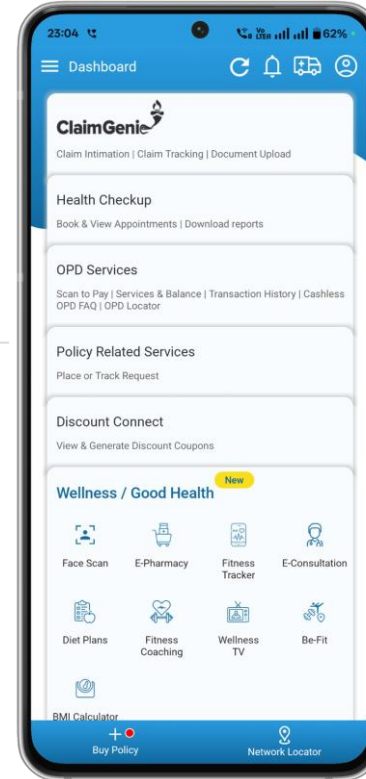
23:04 62%

Dashboard

ClaimGenie

Claim Intimation | Claim Tracking | Document Upload

Health Checkup

Book & View Appointments | Download reports

OPD Services

Scan to Pay | Services & Balance | Transaction History | Cashless OPD FAQ | OPD Locator

Policy Related Services

Place or Track Request

Discount Connect

View & Generate Discount Coupons

Wellness / Good Health New

Face Scan
E-Pharmacy
Fitness Tracker
E-Consultation
Diet Plans
Fitness Coaching
Wellness TV
Be-Fit
BMI Calculator

Buy Policy
Network Locator